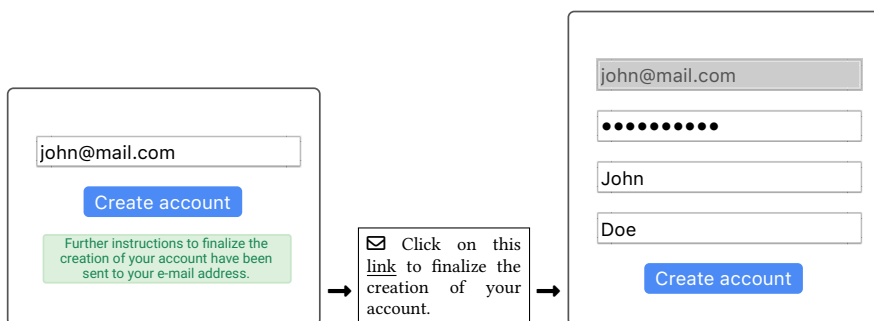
john@mail.com

Create account

Further instructions to finalize the creation of your account have been sent to your e-mail address.

Click on this link to finalize the creation of your account.

john@mail.com

••••••••••

John

Doe

Create account